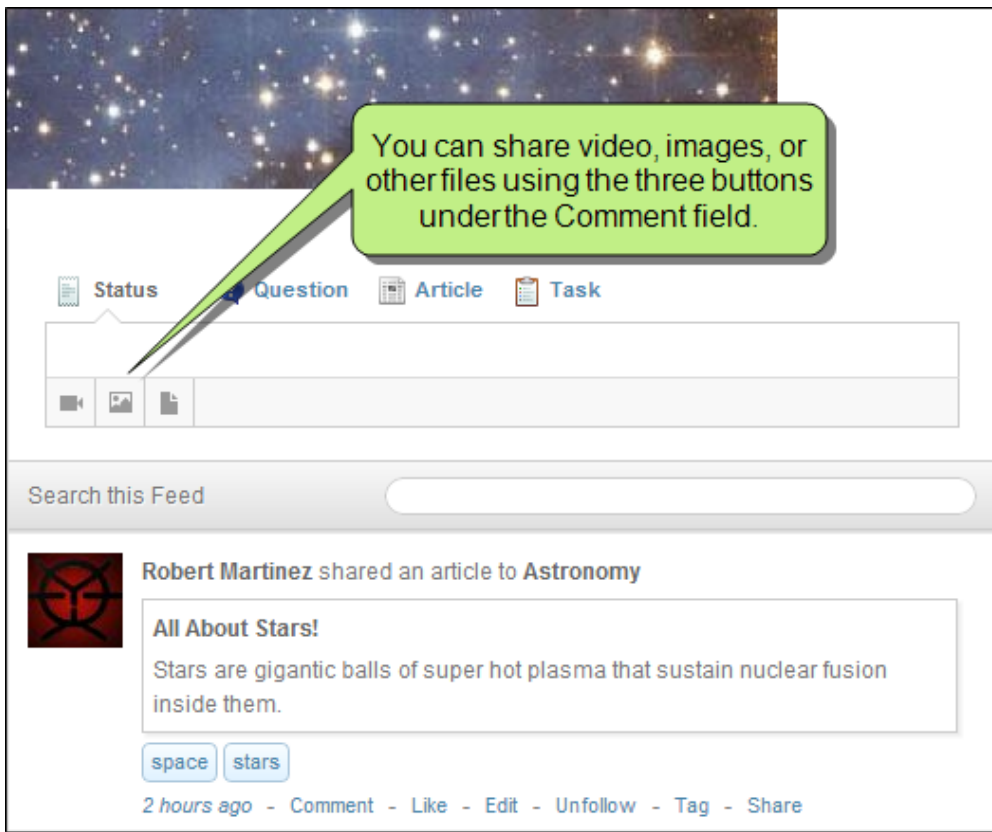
You can share video, images, or other files using the three buttons under the Comment field.

Status Question Article Task

Search this Feed

Robert Martinez shared an article to Astronomy

All About Stars!

Stars are gigantic balls of super hot plasma that sustain nuclear fusion inside them.

space stars

2 hours ago - Comment - Like - Edit - Unfollow - Tag - Share